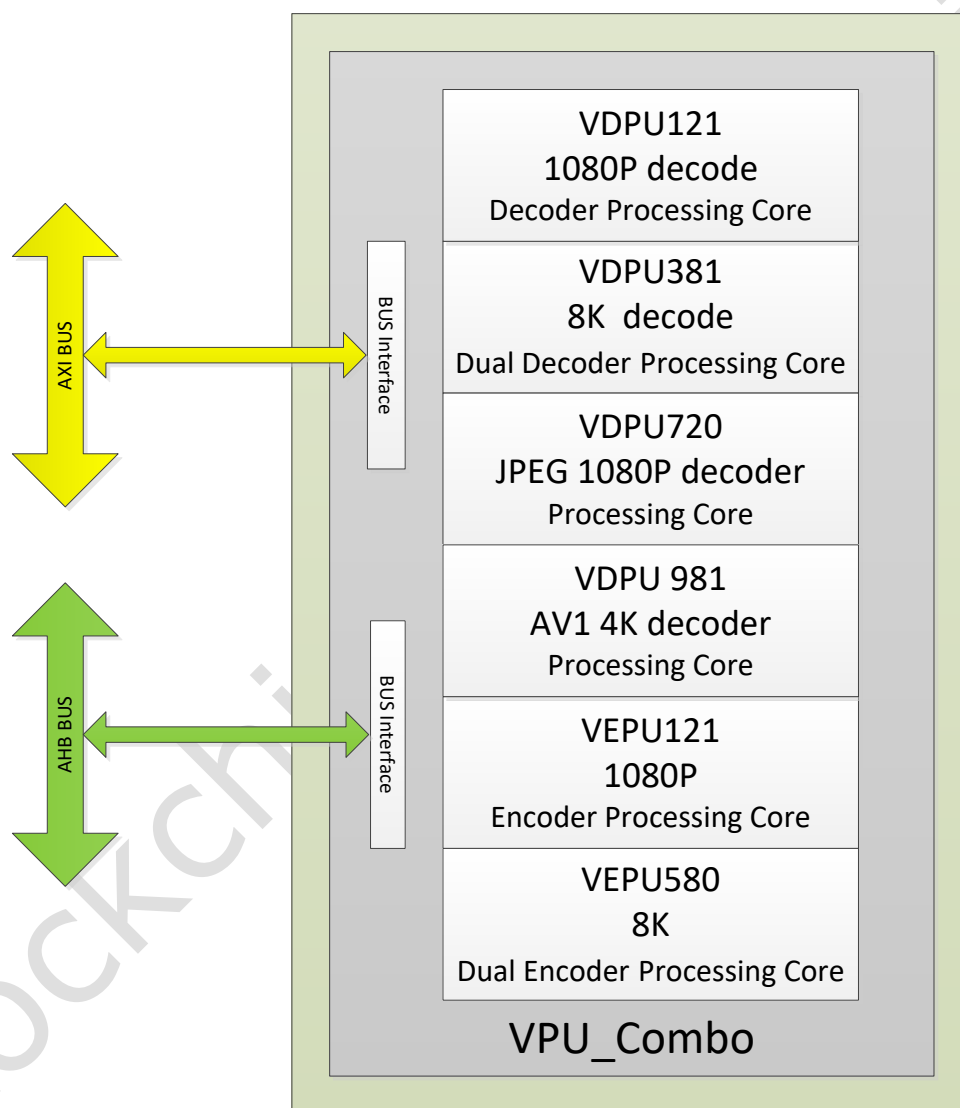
AXI BUS

BUS Interface

AHB BUS

BUS Interface

VDPU121
1080P decode
Decoder Processing Core

VDPU381
8K decode
Dual Decoder Processing Core

VDPU720
JPEG 1080P decoder
Processing Core

VDPU 981
AV1 4K decoder
Processing Core

VEPU121
1080P
Encoder Processing Core

VEPU580
8K
Dual Encoder Processing Core

VPU_Combo

ockchi